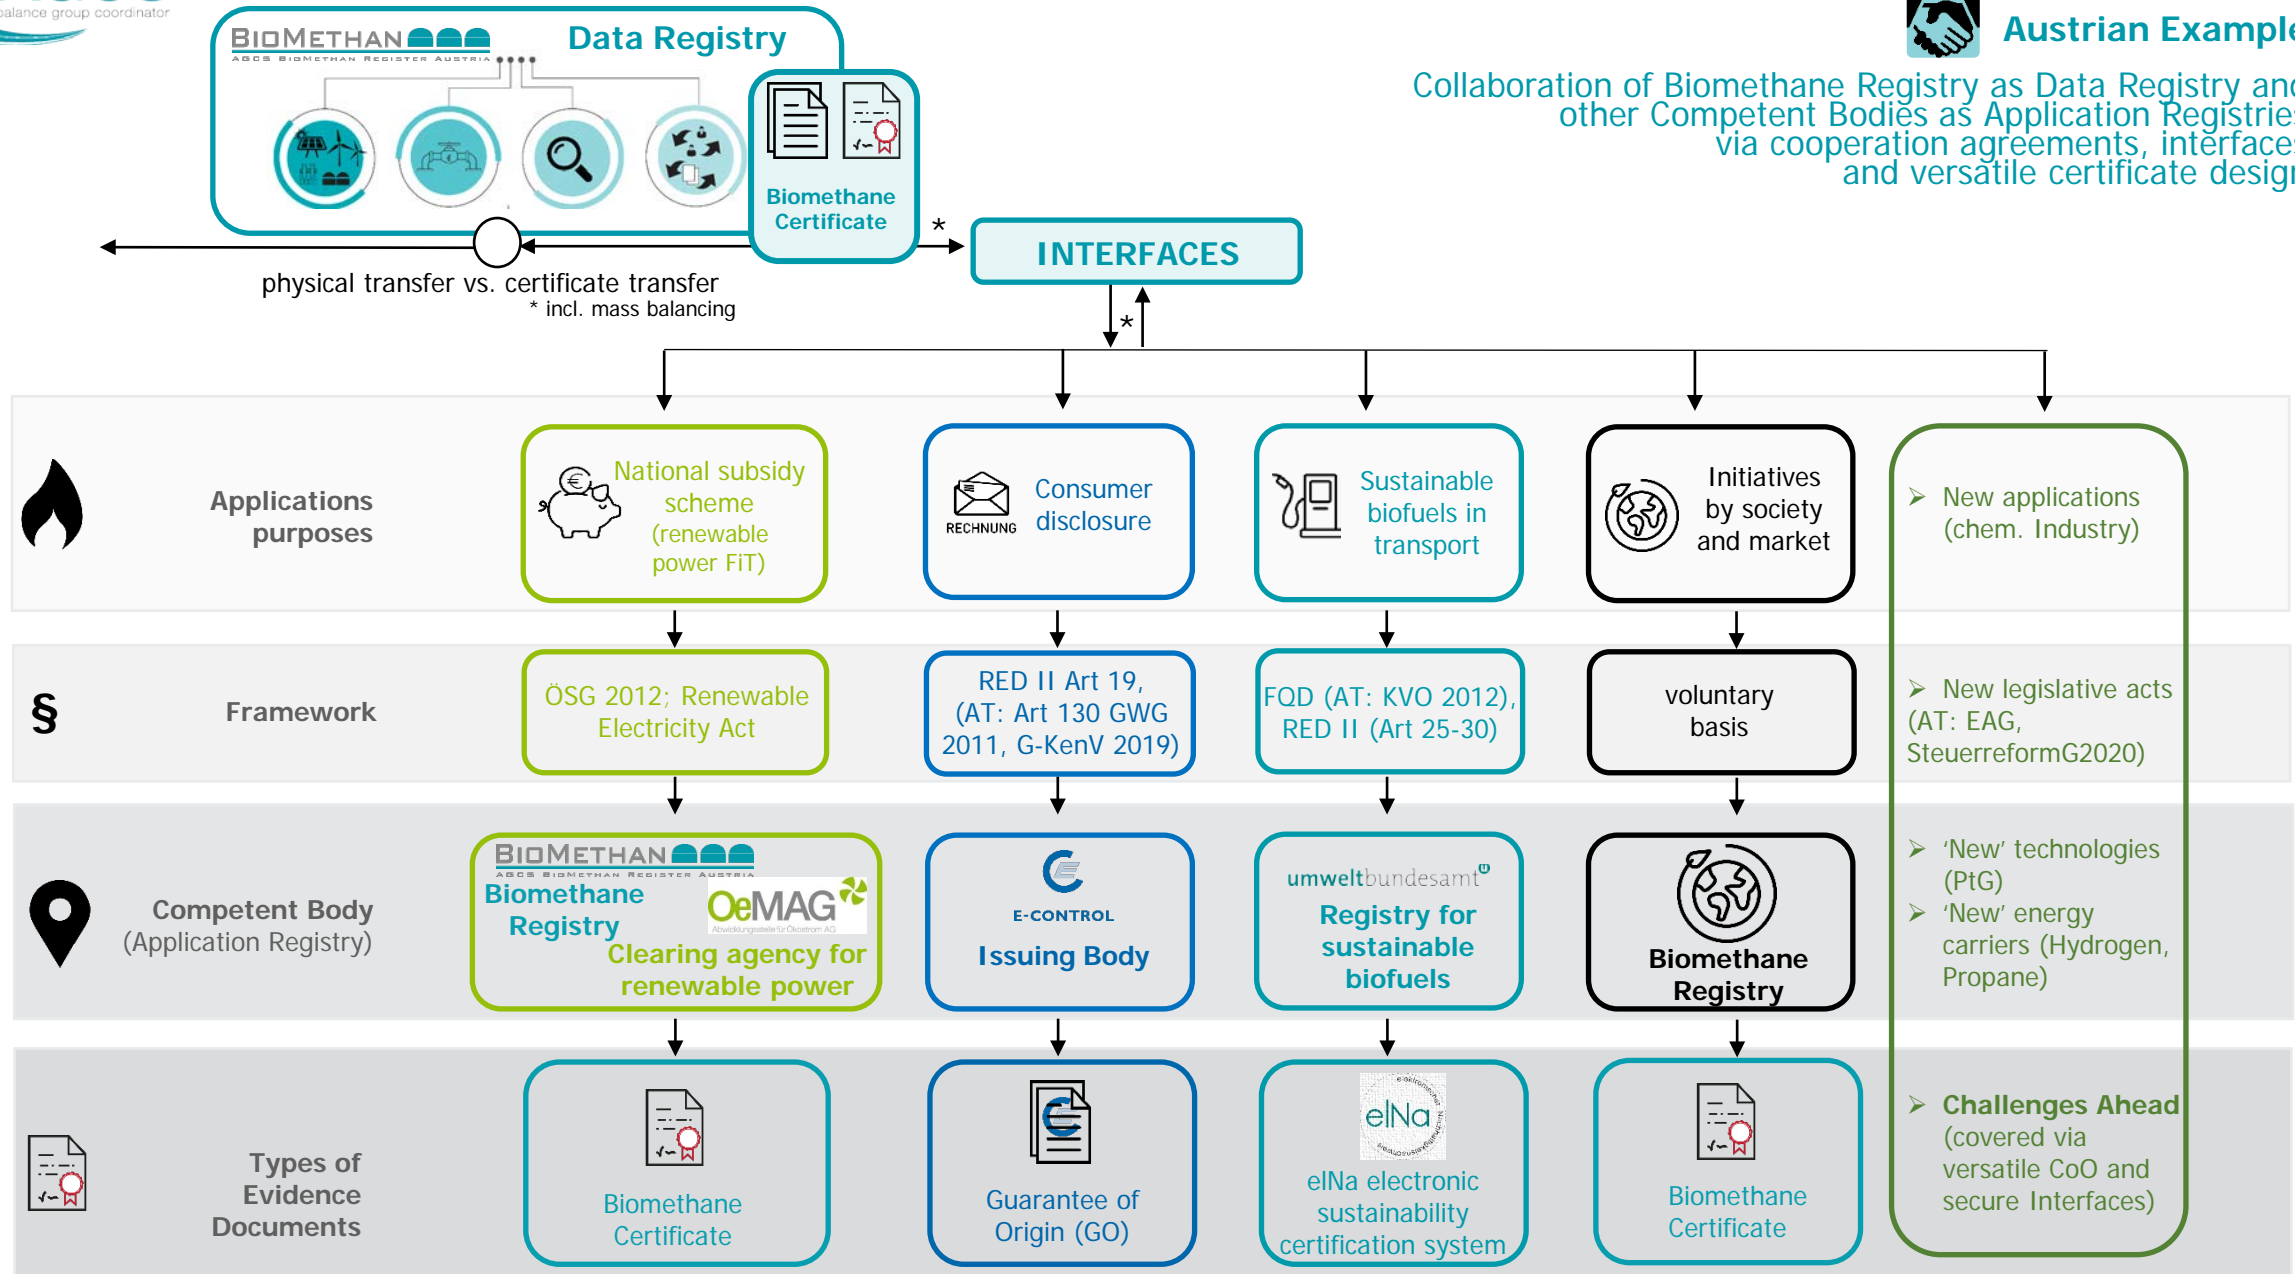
balance group coordinator

BIOMETHAN
AGCS BIOMETHAN REGISTER AUSTRIA

Data Registry

Biomethane Certificate

*

INTERFACES

physical transfer vs. certificate transfer
* incl. mass balancing

Austrian Example

Collaboration of Biomethane Registry as Data Registry and other Competent Bodies as Application Registries via cooperation agreements, interfaces and versatile certificate design

*

Applications purposes

National subsidy scheme (renewable power FiT)

RECHNUNG

Consumer disclosure

Sustainable biofuels in transport

Initiatives by society and market

New applications (chem. Industry)

§

Framework

ÖSG 2012; Renewable Electricity Act

RED II Art 19, (AT: Art 130 GWG 2011, G-KenV 2019)

FQD (AT: KVO 2012), RED II (Art 25-30)

voluntary basis

New legislative acts (AT: EAG, SteuerreformG2020)

Competent Body (Application Registry)

BIOMETHAN
AGCS BIOMETHAN REGISTER AUSTRIA
Biomethane Registry
OeMAG
Abwicklungsstelle für Ökostrom AG
Clearing agency for renewable power

E-CONTROL
Issuing Body

umweltbundesamt
Registry for sustainable biofuels

Biomethane Registry

'New' technologies (PtG)

'New' energy carriers (Hydrogen, Propane)

Types of Evidence Documents

Biomethane Certificate

Guarantee of Origin (GO)

elNa
elNa electronic sustainability certification system

Biomethane Certificate

Challenges Ahead (covered via versatile CoO and secure Interfaces)